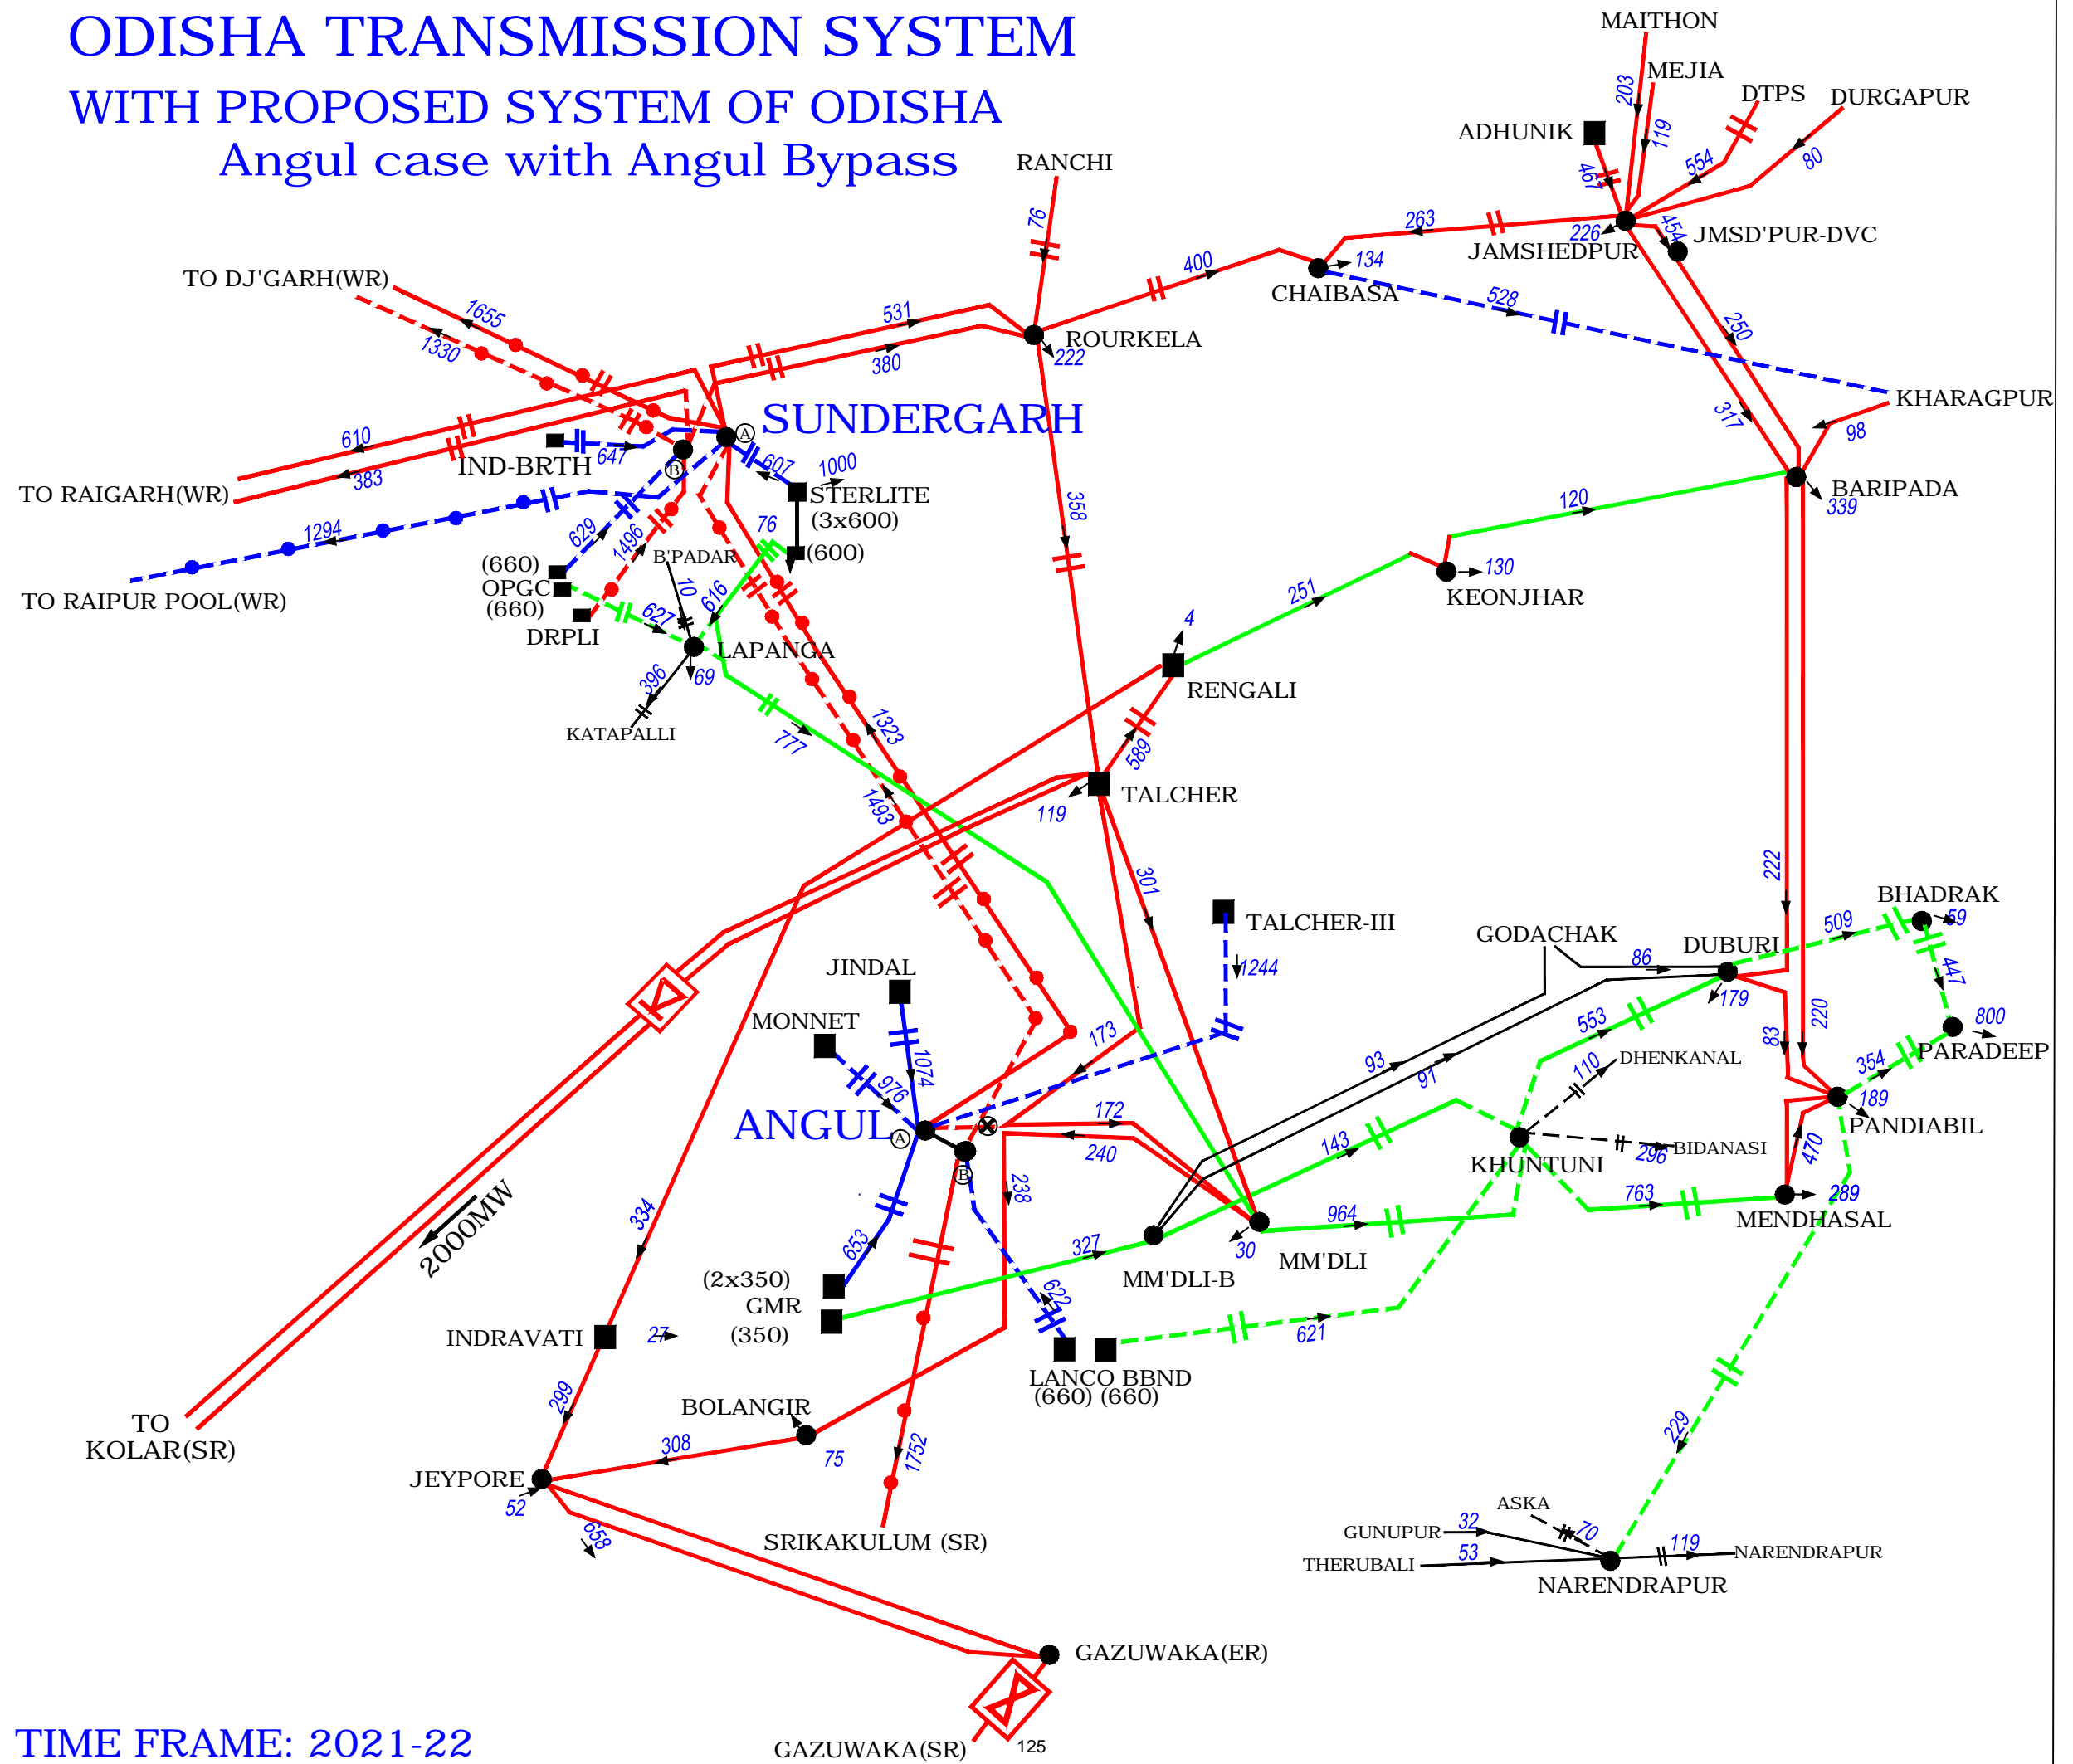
ODISHA TRANSMISSION SYSTEM
WITH PROPOSED SYSTEM OF ODISHA
Angul case with Angul Bypass

MAITHON
MEJIA
DTPS
DURGAPUR
ADHUNIK
203
119
467
554
80
RANCHI
76
263
226
454
JAMSHEDPUR
JMSD'PUR-DVC
400
134
CHAIBASA
528
TO DJ'GARH(WR)
1655
1330
531
380
ROURKELA
222
250
KHARAGPUR
317
98
SUNDERGARH
610
383
TO RAIGARH(WR)
IND-BRTH
647
607
1000
STERLITE
(3x600)
(600)
1294
TO RAIPUR POOL(WR)
629
1496
76
B'PADAR
(660)
OPGC
(660)
DRPLI
627
10
616
LAPANGA
396
69
KATAPALLI
358
BARIPADA
339
120
251
KEONJHAR
130
4
RENGALI
1323
777
589
TALCHER
119
1493
301
TALCHER-III
1244
222
BHADRAK
59
509
GODACHAK
86
DUBURI
179
447
800
PARADEEP
JINDAL
MONNET
1074
976
173
93
91
553
110
DHENKANAL
83
220
354
189
PANDIABIL
ANGUL
172
240
143
KHUNTUNI
296
BIDANASI
470
763
289
MENDHASAL
238
964
30
MM'DLI
327
MM'DLI-B
2000MW
334
653
(2x350)
GMR
(350)
622
621
LANCO BBND
(660) (660)
INDRAVATI
27
229
299
BOLANGIR
308
75
1752
TO
KOLAR(SR)
JEYPORE
52
658
SRIKAKULUM (SR)
ASKA
GUNUPUR
32
70
THERUBALI
53
119
NARENDRAPUR
NARENDRAPUR
GAZUWAKA(ER)
GAZUWAKA(SR)
125
TIME FRAME: 2021-22